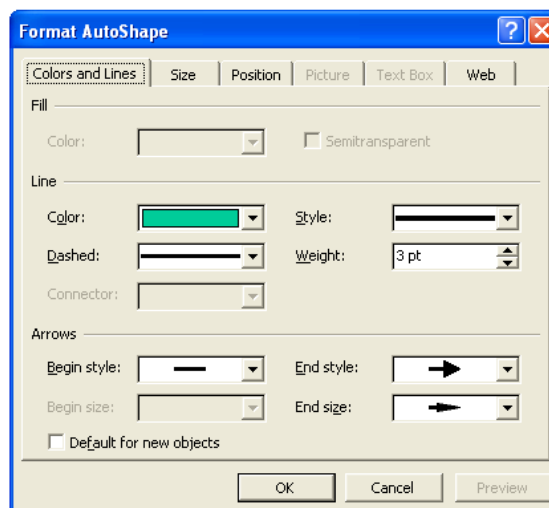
Format AutoShape

Colors and Lines | Size | Position | Picture | Text Box | Web

Fill

Color:

Semitransparent

Line

Color:

Style:

Dashed:

Weight: 3 pt

Connector:

Arrows

Begin style:

End style:

Begin size:

End size:

Default for new objects

OK | Cancel | Preview